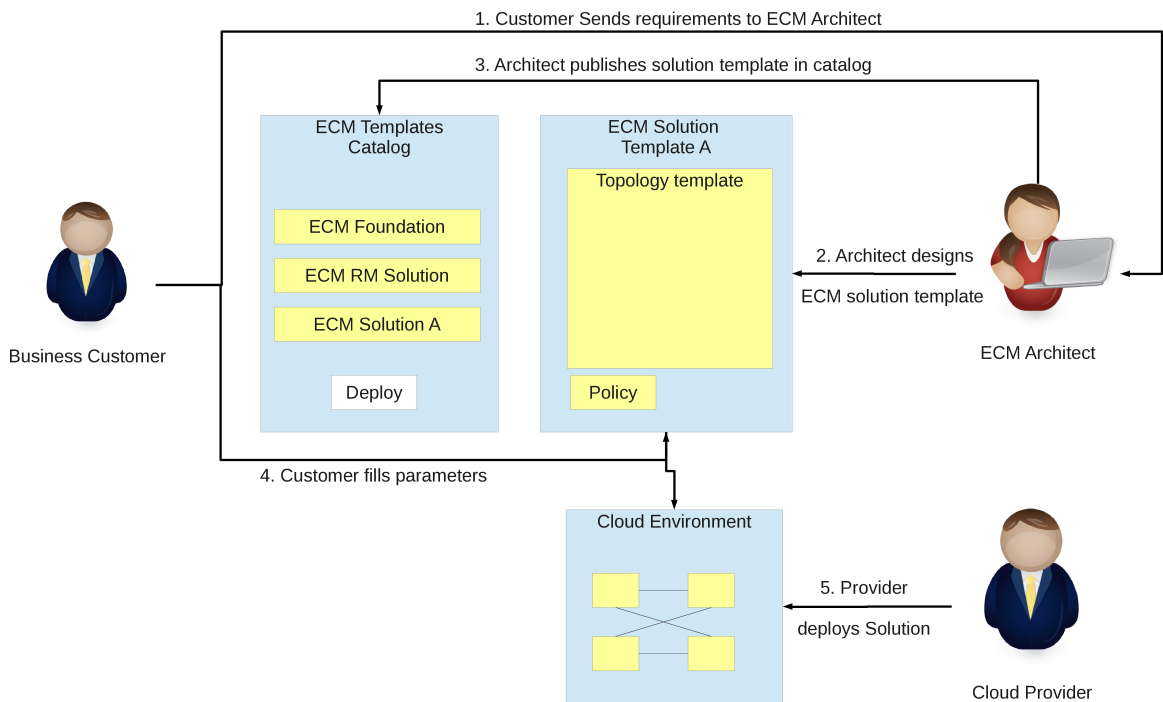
1. Customer Sends requirements to ECM Architect

3. Architect publishes solution template in catalog

ECM Templates Catalog

ECM Foundation

ECM RM Solution

ECM Solution A

Deploy

ECM Solution Template A

Topology template

Policy

Business Customer

2. Architect designs ECM solution template

ECM Architect

4. Customer fills parameters

Cloud Environment

5. Provider deploys Solution

Cloud Provider